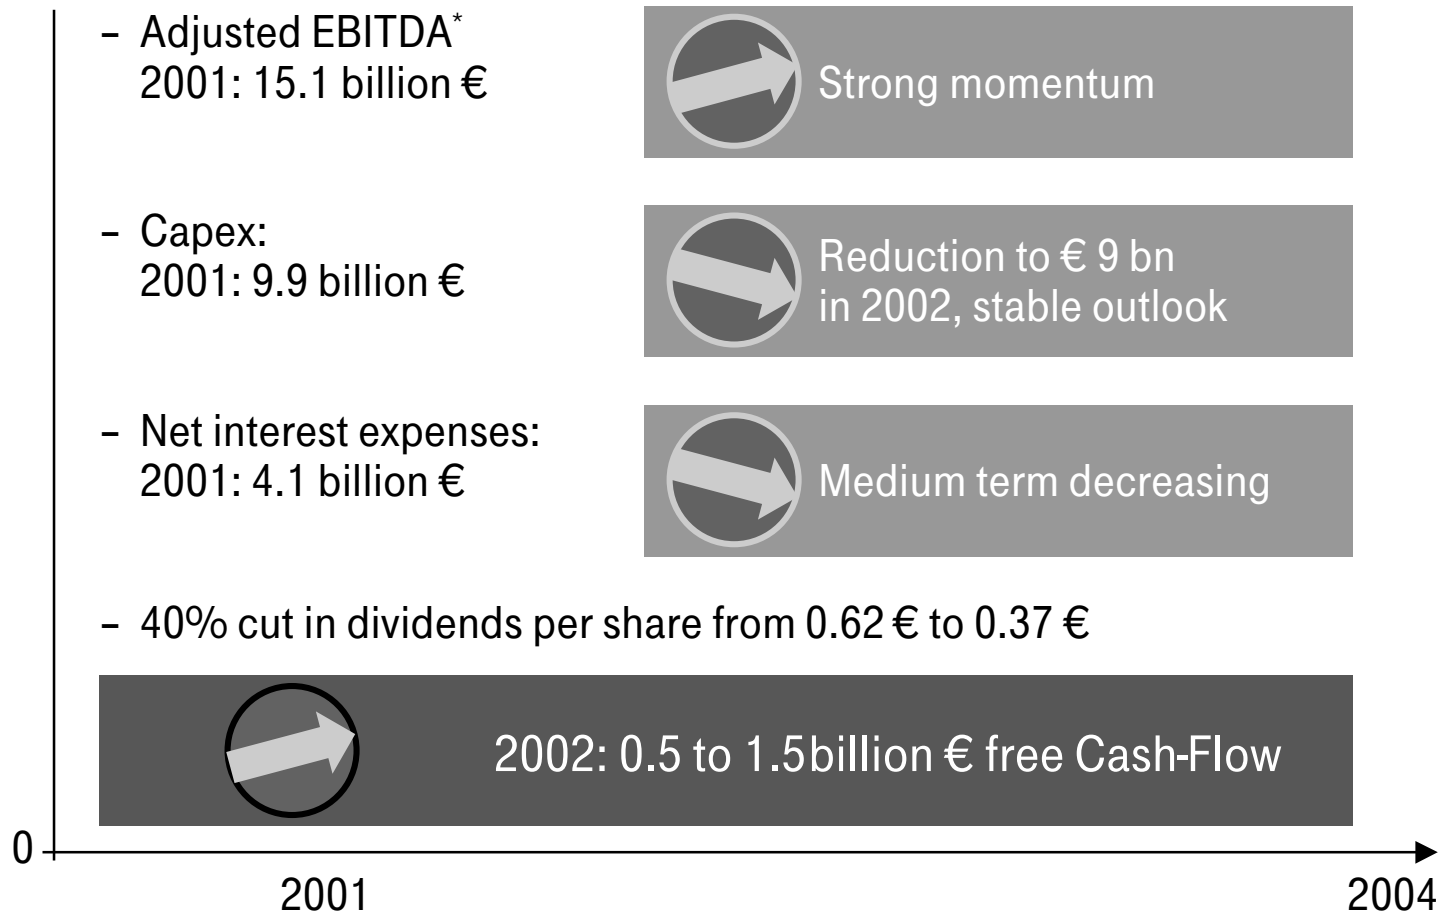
– Adjusted EBITDA*
2001: 15.1 billion €

Strong momentum

– Capex:
2001: 9.9 billion €

Reduction to € 9 bn
in 2002, stable outlook

– Net interest expenses:
2001: 4.1 billion €

Medium term decreasing

– 40% cut in dividends per share from 0.62 € to 0.37 €

2002: 0.5 to 1.5billion € free Cash-Flow

0

2001

2004